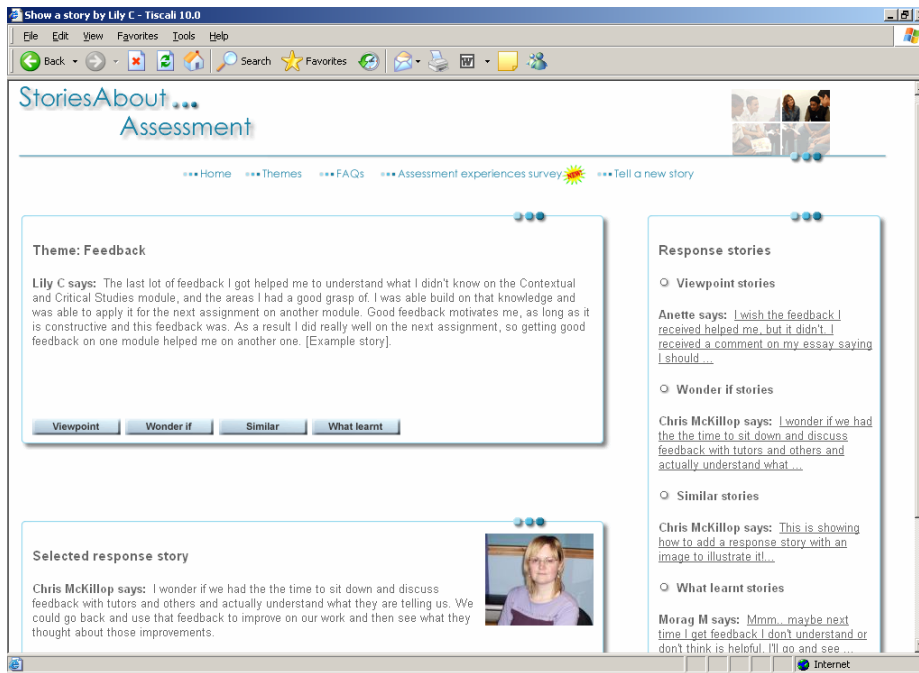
Show a story by Lily C - Tiscali 10.0

File Edit View Favorites Tools Help

Back Search Favorites

StoriesAbout ...
Assessment

•••Home •••Themes •••FAQs •••Assessment experiences survey NEW! •••Tell a new story

Theme: Feedback

Lily C says: The last lot of feedback I got helped me to understand what I didn't know on the Contextual and Critical Studies module, and the areas I had a good grasp of. I was able build on that knowledge and was able to apply it for the next assignment on another module. Good feedback motivates me, as long as it is constructive and this feedback was. As a result I did really well on the next assignment, so getting good feedback on one module helped me on another one. [Example story].

Viewpoint Wonder if Similar What learnt

Selected response story

Chris McKillop says: I wonder if we had the the time to sit down and discuss feedback with tutors and others and actually understand what they are telling us. We could go back and use that feedback to improve on our work and then see what they thought about those improvements.

Response stories

Viewpoint stories

Anette says: I wish the feedback I received helped me, but it didn't. I received a comment on my essay saying I should ...

Wonder if stories

Chris McKillop says: I wonder if we had the the time to sit down and discuss feedback with tutors and others and actually understand what ...

Similar stories

Chris McKillop says: This is showing how to add a response story with an image to illustrate it!...

What learnt stories

Morag M says: Mmm.. maybe next time I get feedback I don't understand or don't think is helpful, I'll go and see ...

Internet